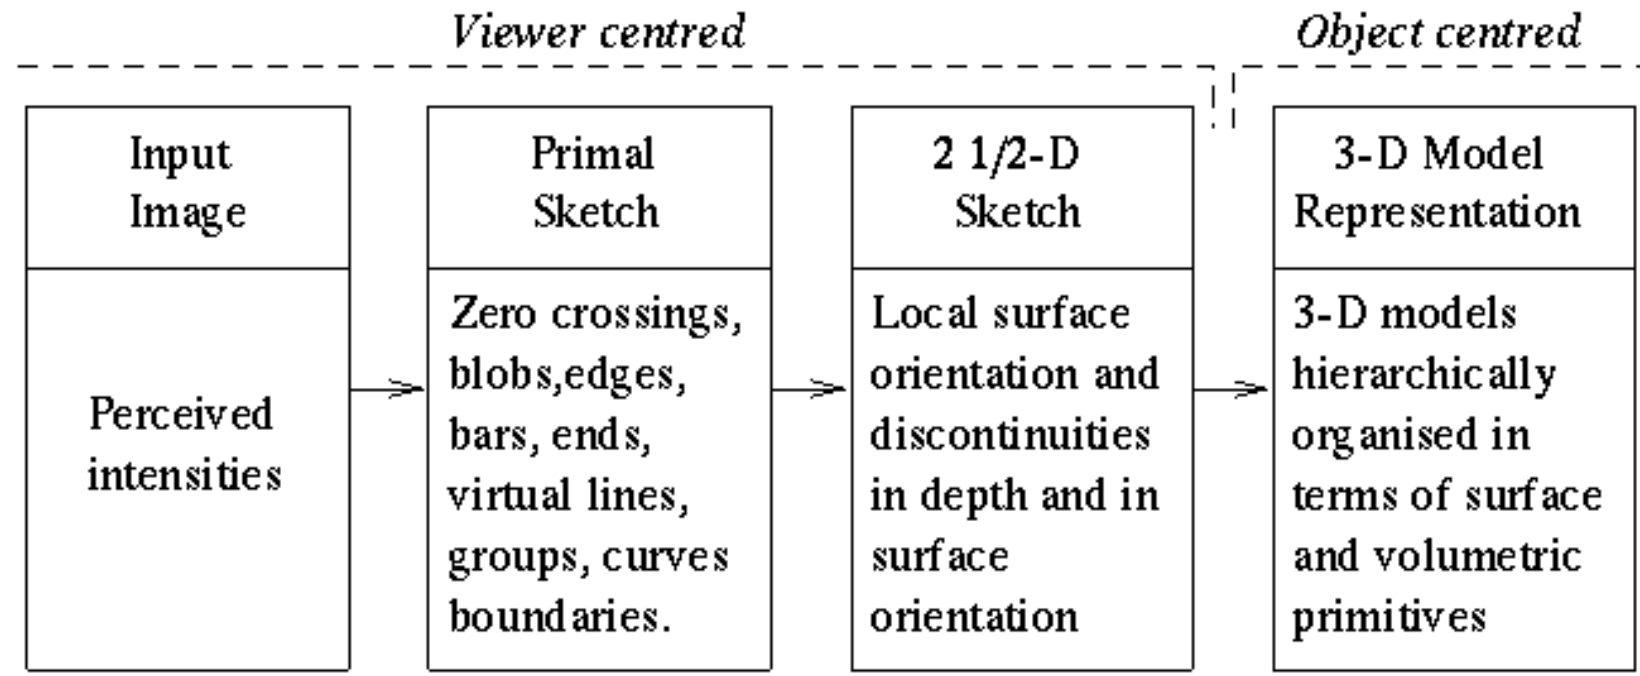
Viewer centred

Object centred

Input Image

Perceived intensities

Primal Sketch

Zero crossings, blobs,edges, bars, ends, virtual lines, groups, curves boundaries.

2 1/2-D Sketch

Local surface orientation and discontinuities in depth and in surface orientation

3-D Model Representation

3-D models hierarchically organised in terms of surface and volumetric primitives